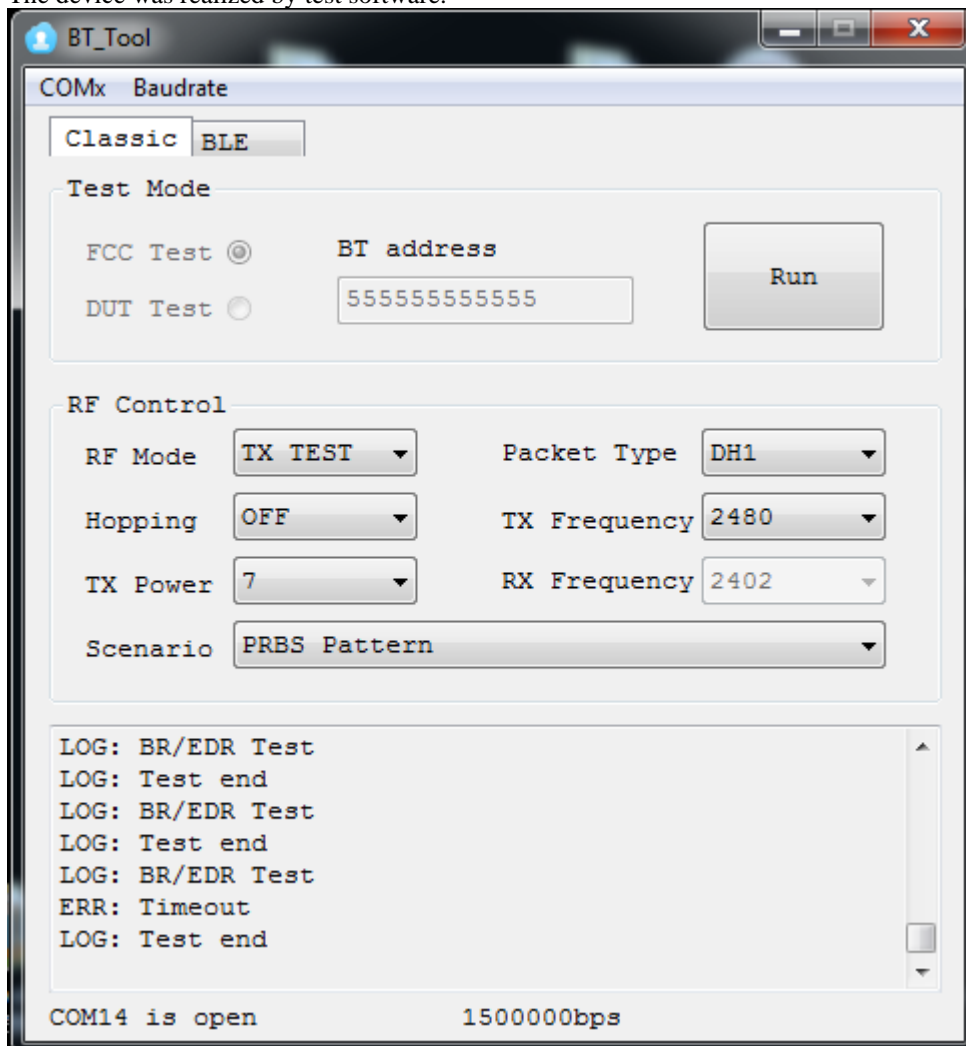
The device was realized by test software.

BT_Tool

COMx Baudrate

Classic BLE

Test Mode

FCC Test

DUT Test

BT address

555555555555

Run

RF Control

RF Mode TX TEST

Packet Type DH1

Hopping OFF

TX Frequency 2480

TX Power 7

RX Frequency 2402

Scenario PRBS Pattern

LOG: BR/EDR Test
LOG: Test end
LOG: BR/EDR Test
LOG: Test end
LOG: BR/EDR Test
ERR: Timeout
LOG: Test end

COM14 is open 1500000bps